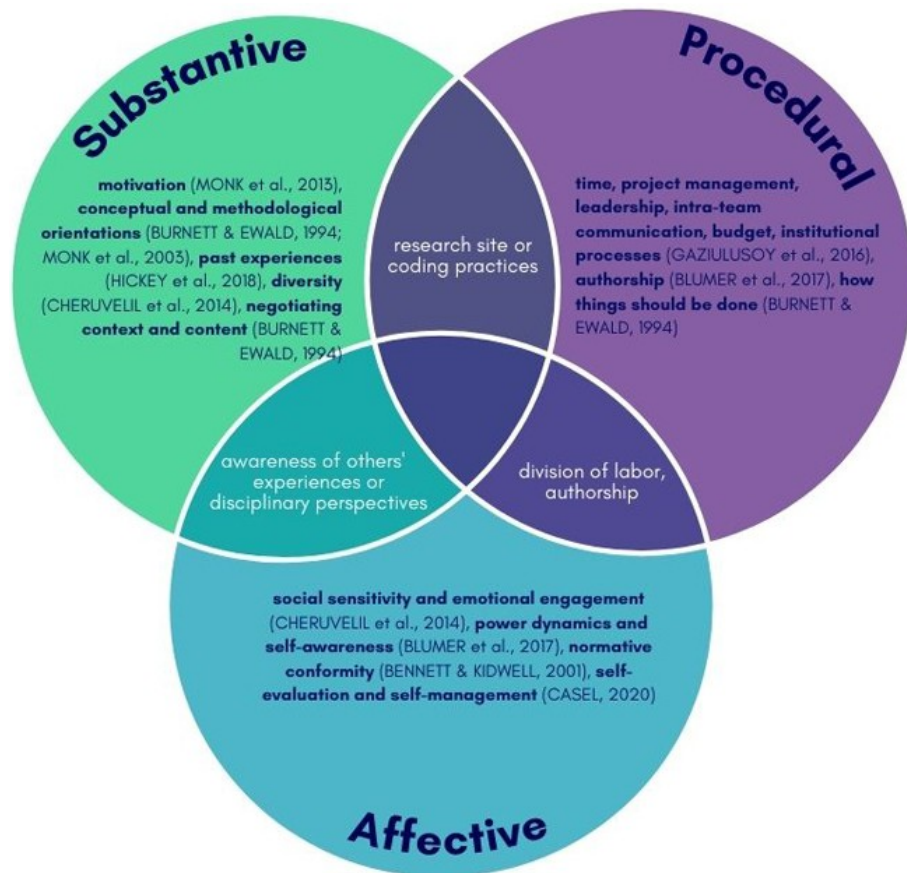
Substantive

motivation (MONK et al., 2013), conceptual and methodological orientations (BURNETT & EWALD, 1994; MONK et al., 2003), past experiences (HICKEY et al., 2018), diversity (CHERUVELIL et al., 2014), negotiating context and content (BURNETT & EWALD, 1994)

research site or coding practices

Procedural

time, project management, leadership, intra-team communication, budget, institutional processes (GAZIULUSOY et al., 2016), authorship (BLUMER et al., 2017), how things should be done (BURNETT & EWALD, 1994)

awareness of others' experiences or disciplinary perspectives

division of labor, authorship

social sensitivity and emotional engagement (CHERUVELIL et al., 2014), power dynamics and self-awareness (BLUMER et al., 2017), normative conformity (BENNETT & KIDWELL, 2001), self-evaluation and self-management (CASEL, 2020)

Affective